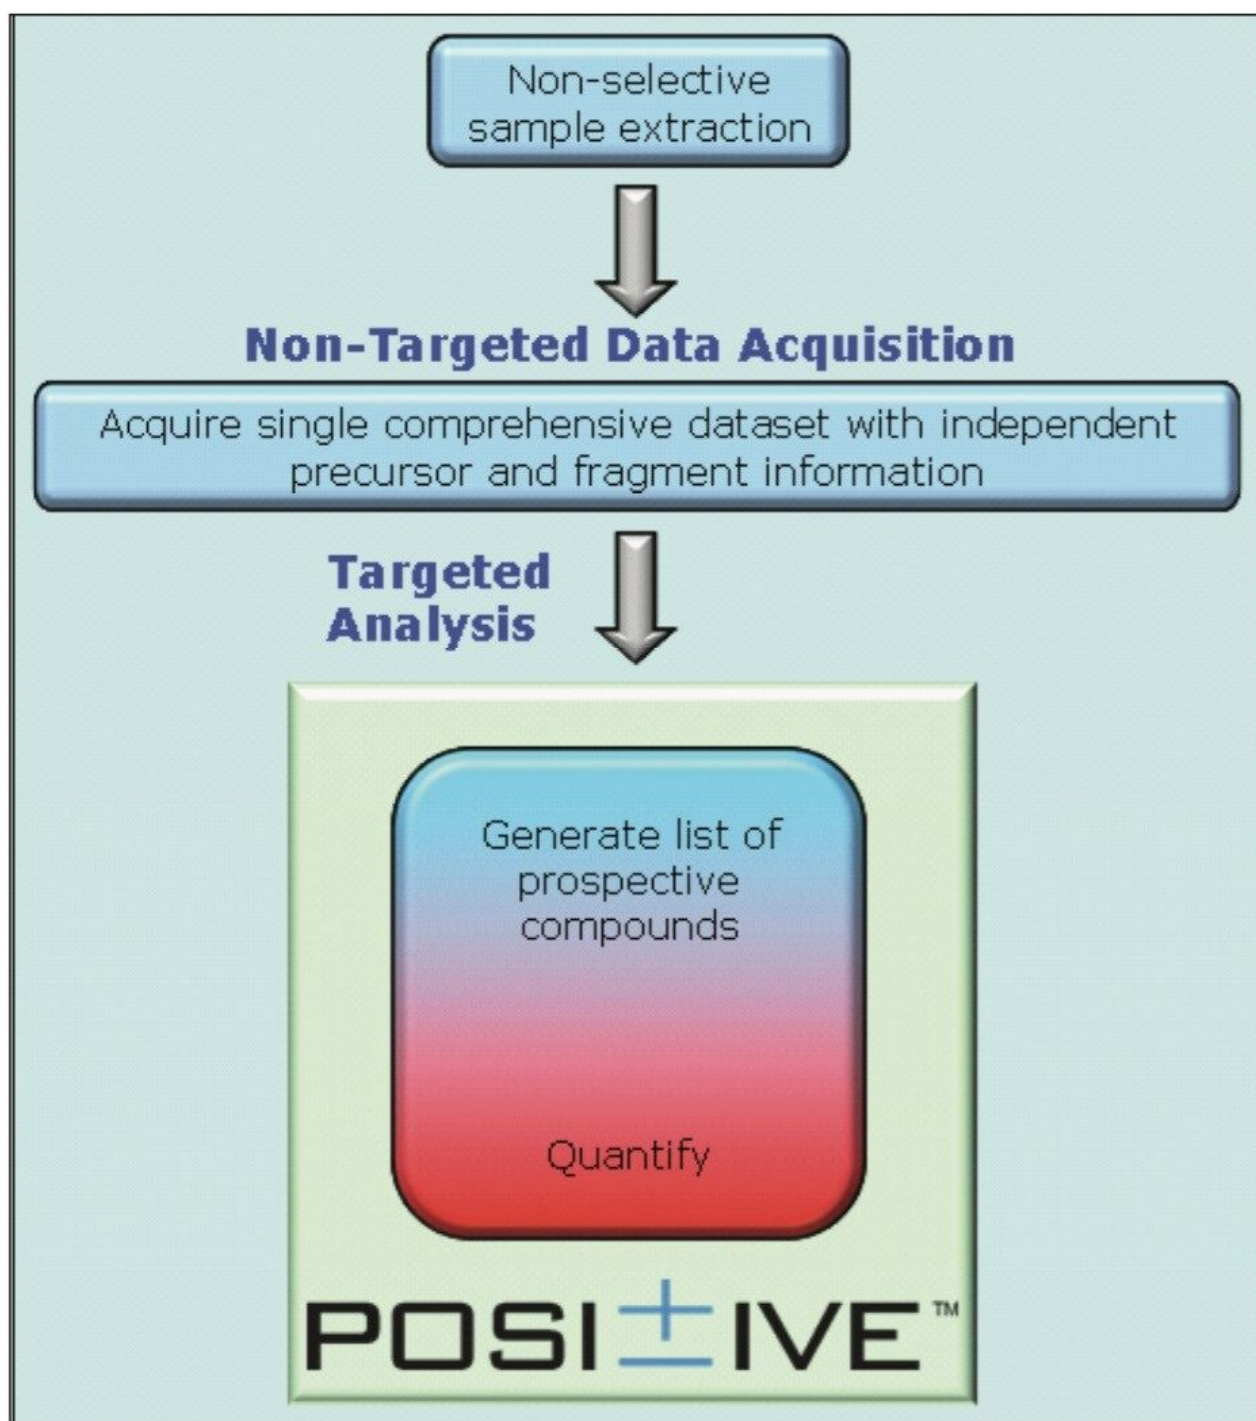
Non-selective sample extraction

Non-Targeted Data Acquisition

Acquire single comprehensive dataset with independent precursor and fragment information

Targeted Analysis

Generate list of prospective compounds

Quantify

POSI±IVE™